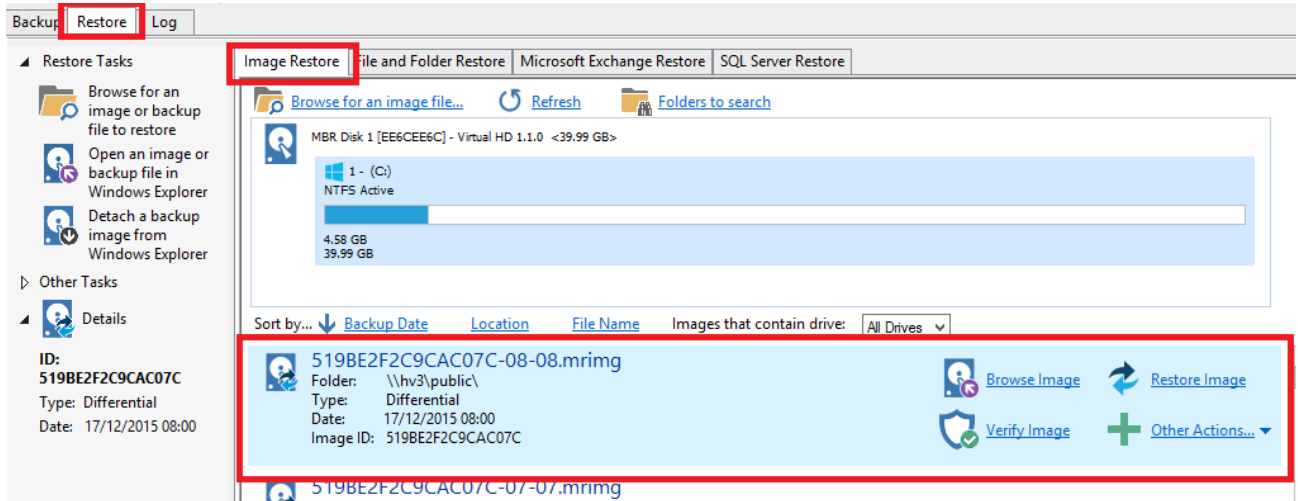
Backup Restore Log

Restore Tasks

Browse for an image or backup file to restore

Open an image or backup file in Windows Explorer

Detach a backup image from Windows Explorer

Other Tasks

Details

ID: 519BE2F2C9CAC07C
Type: Differential
Date: 17/12/2015 08:00

Image Restore | File and Folder Restore | Microsoft Exchange Restore | SQL Server Restore

Browse for an image file... Refresh Folders to search

MBR Disk 1 [EE6CEE6C] - Virtual HD 1.1.0 <39.99 GB>

1 - (C:)
NTFS Active

4.58 GB
39.99 GB

Sort by... Backup Date Location File Name Images that contain drive: All Drives

519BE2F2C9CAC07C-08-08.mrimg
Folder: \\hv3\public\
Type: Differential
Date: 17/12/2015 08:00
Image ID: 519BE2F2C9CAC07C

Browse Image Restore Image
Verify Image Other Actions...

519BE2F2C9CAC07C-07-07.mrimg